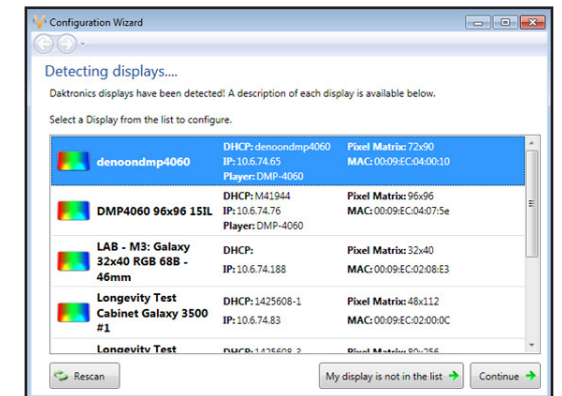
Configuration Wizard

Detecting displays....

Daktronics displays have been detected! A description of each display is available below.

Select a Display from the list to configure.

| | | |
|---|---|---|
| denoondmp4060 | DHCP: denoondmp4060 IP: 10.6.74.65 Player: DMP-4060 | Pixel Matrix: 72x90 MAC: 00:09:EC:04:00:10 |
| DMP4060 96x96 15IL | DHCP: M41944 IP: 10.6.74.76 Player: DMP-4060 | Pixel Matrix: 96x96 MAC: 00:09:EC:04:07:5e |
| LAB - M3: Galaxy 32x40 RGB 68B - 46mm | DHCP: IP: 10.6.74.188 | Pixel Matrix: 32x40 MAC: 00:09:EC:02:08:E3 |
| Longevity Test Cabinet Galaxy 3500 #1 | DHCP: 1425608-1 IP: 10.6.74.83 | Pixel Matrix: 48x112 MAC: 00:09:EC:02:00:0C |
| Longevity Test | DHCP: 1425608-3 | Pixel Matrix: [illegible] |

Rescan

My display is not in the list

Continue